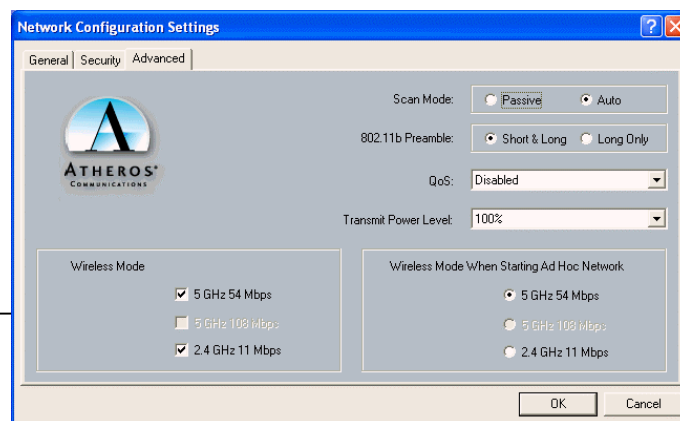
Network Configuration Settings

General | Security | Advanced

ATHEROS
COMMUNICATIONS

Scan Mode: Passive Auto

802.11b Preamble: Short & Long Long Only

QoS: Disabled

Transmit Power Level: 100%

Wireless Mode

5 GHz 54 Mbps

5 GHz 108 Mbps

2.4 GHz 11 Mbps

Wireless Mode When Starting Ad Hoc Network

5 GHz 54 Mbps

5 GHz 108 Mbps

2.4 GHz 11 Mbps

OK

Cancel